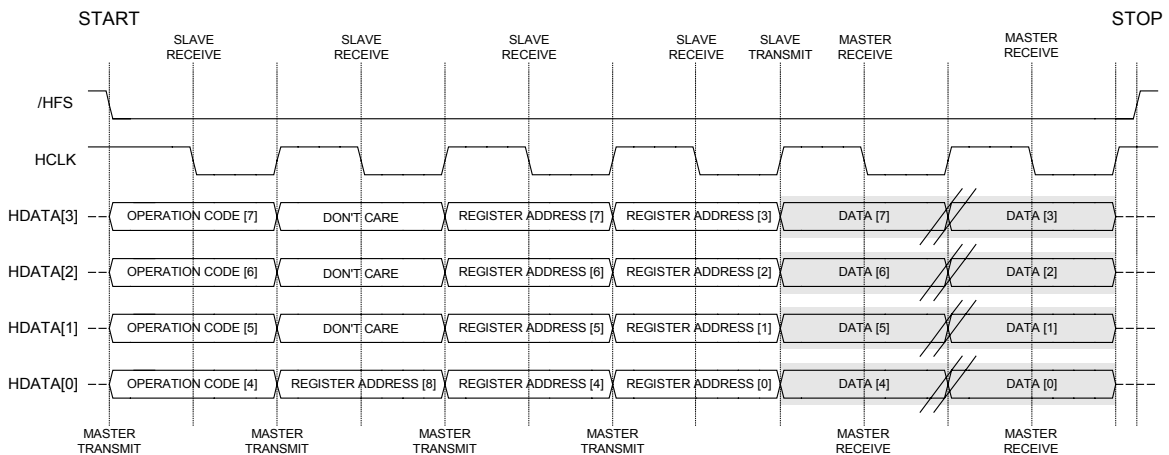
START

STOP

SLAVE RECEIVE

SLAVE RECEIVE

SLAVE RECEIVE

SLAVE RECEIVE

SLAVE TRANSMIT

MASTER RECEIVE

MASTER RECEIVE

/HFS

HCLK

HDATA[3] OPERATION CODE [7] DON'T CARE REGISTER ADDRESS [7] REGISTER ADDRESS [3] DATA [7] DATA [3]

HDATA[2] OPERATION CODE [6] DON'T CARE REGISTER ADDRESS [6] REGISTER ADDRESS [2] DATA [6] DATA [2]

HDATA[1] OPERATION CODE [5] DON'T CARE REGISTER ADDRESS [5] REGISTER ADDRESS [1] DATA [5] DATA [1]

HDATA[0] OPERATION CODE [4] REGISTER ADDRESS [8] REGISTER ADDRESS [4] REGISTER ADDRESS [0] DATA [4] DATA [0]

MASTER TRANSMIT

MASTER TRANSMIT

MASTER TRANSMIT

MASTER TRANSMIT

MASTER RECEIVE

MASTER RECEIVE